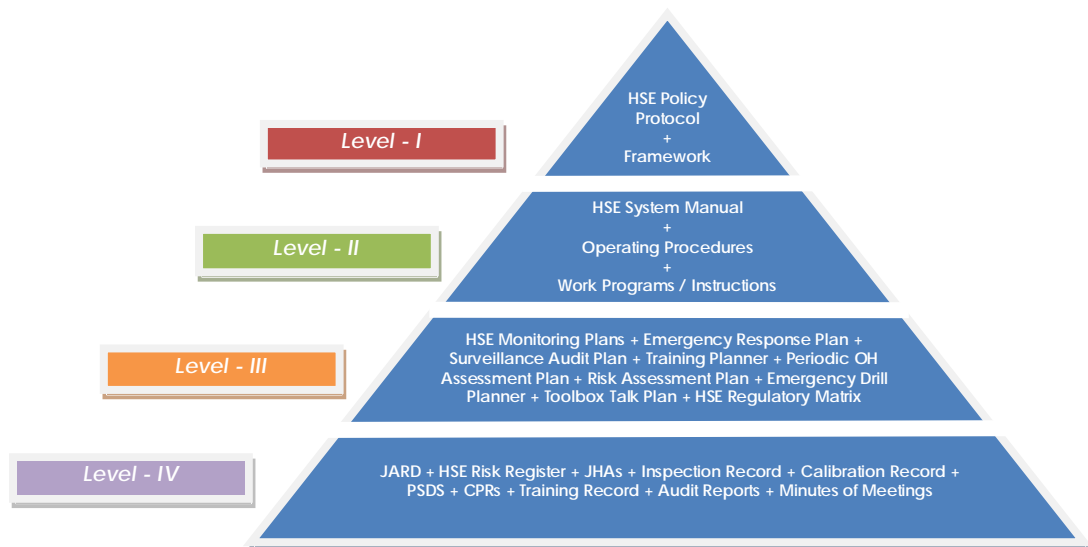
Level - I

HSE Policy
Protocol
+
Framework

Level - II

HSE System Manual
+
Operating Procedures
+
Work Programs / Instructions

Level - III

HSE Monitoring Plans + Emergency Response Plan + Surveillance Audit Plan + Training Planner + Periodic OH Assessment Plan + Risk Assessment Plan + Emergency Drill Planner + Toolbox Talk Plan + HSE Regulatory Matrix

Level - IV

JARD + HSE Risk Register + JHAs + Inspection Record + Calibration Record + PSDS + CPRs + Training Record + Audit Reports + Minutes of Meetings